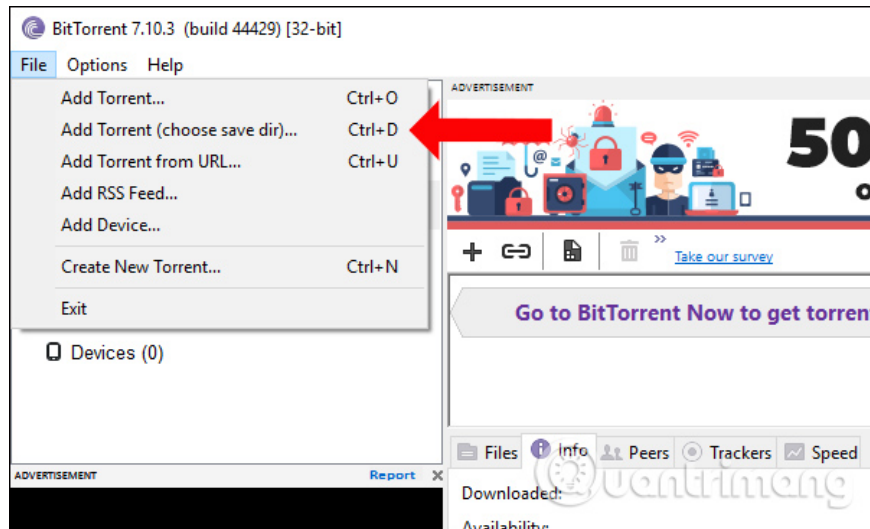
BitTorrent 7.10.3 (build 44429) [32-bit]

File Options Help

Add Torrent... Ctrl+O
Add Torrent (choose save dir)... Ctrl+D
Add Torrent from URL... Ctrl+U
Add RSS Feed...
Add Device...
Create New Torrent... Ctrl+N
Exit

Devices (0)

ADVERTISEMENT Report

ADVERTISEMENT

50

Take our survey

Go to BitTorrent Now to get torren

Files Info Peers Trackers Speed

Downloaded:

Availability:

uantrimang